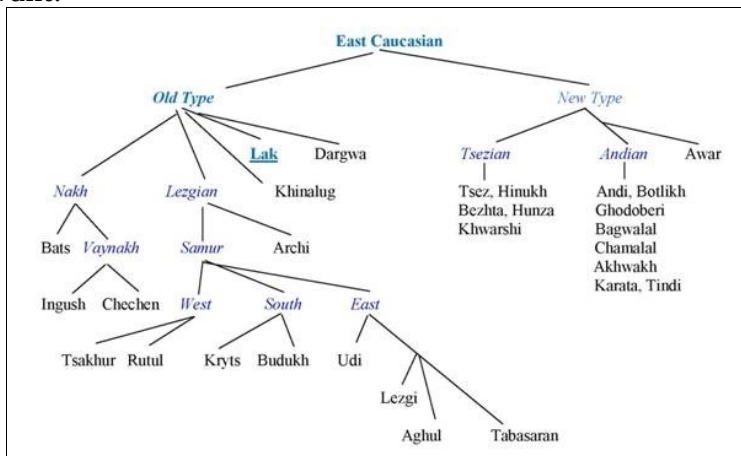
East Caucasian

Old Type

New Type

Lak

Dargwa

Tsezian

Andian

Awar

Nakh

Lezgian

Khinalug

Tsez, Hinukh
Bezhta, Hunza
Khwarshi

Andi, Botlikh
Ghodoberi
Bagwalal
Chamalal
Akhwakh
Karata, Tindi

Bats

Vaynakh

Samur

Archi

Ingush

Chechen

West

South

East

Tsakhur

Rutul

Kryts

Budukh

Udi

Lezgi

Aghul

Tabasaran